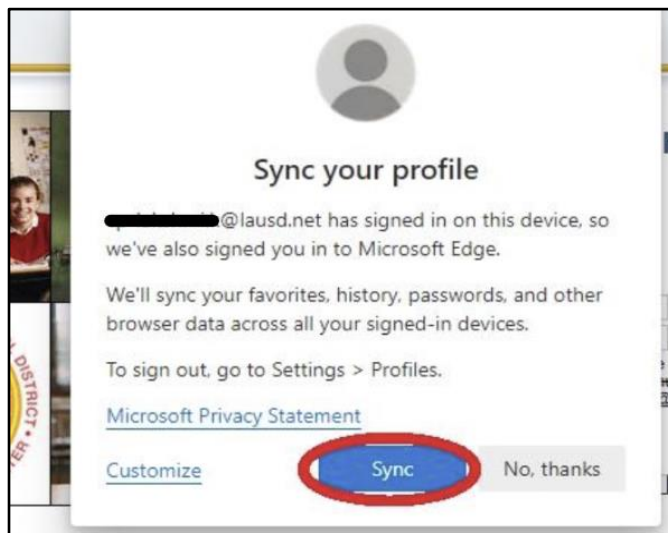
Sync your profile

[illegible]@lausd.net has signed in on this device, so we've also signed you in to Microsoft Edge.

We'll sync your favorites, history, passwords, and other browser data across all your signed-in devices.

To sign out, go to Settings > Profiles.

Microsoft Privacy Statement

Customize

Sync

No, thanks

DISTRICT